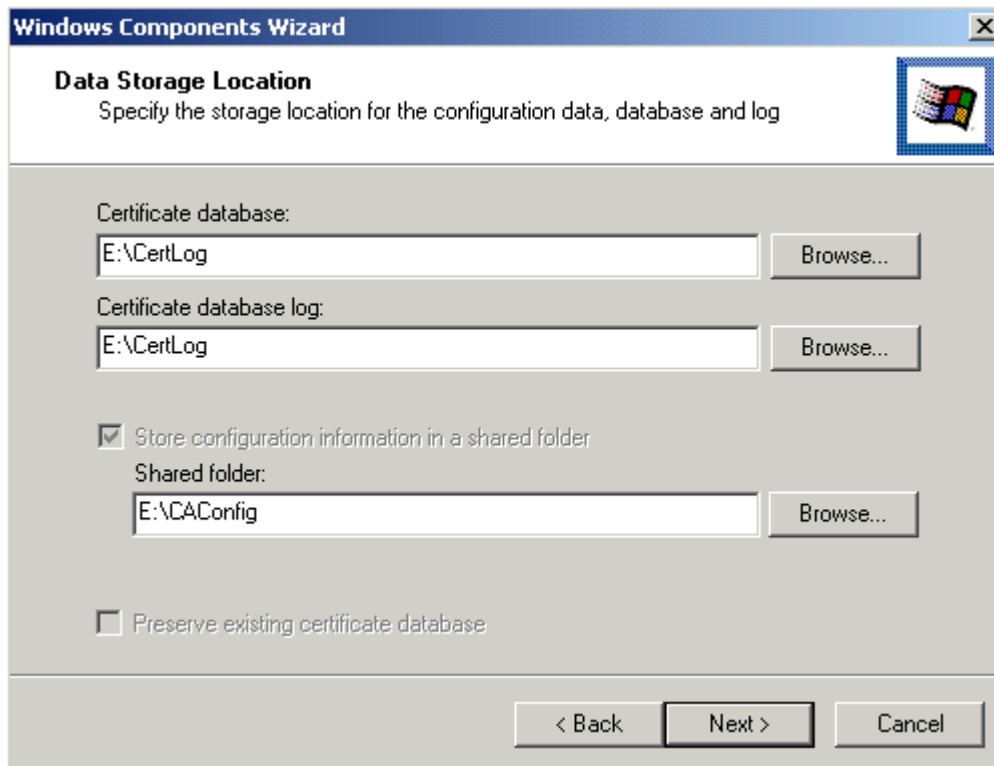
Windows Components Wizard

Data Storage Location
Specify the storage location for the configuration data, database and log

Certificate database:
E:\CertLog
Browse...

Certificate database log:
E:\CertLog
Browse...

Store configuration information in a shared folder
Shared folder:
E:\CAConfig
Browse...

Preserve existing certificate database

< Back
Next >
Cancel